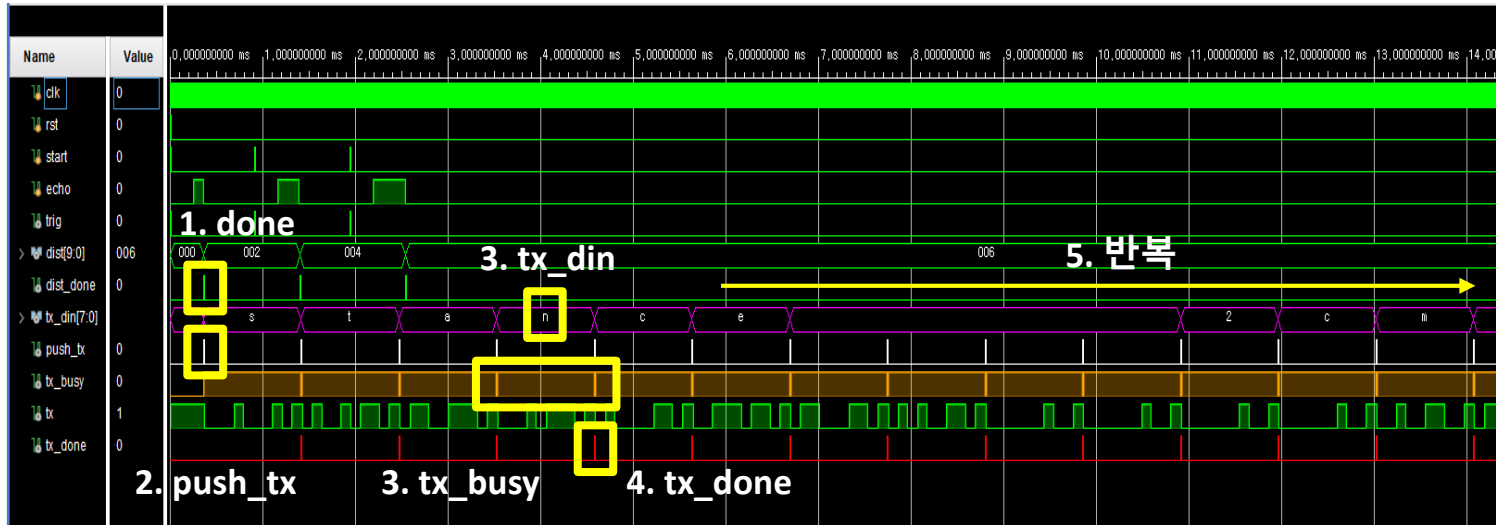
| Name | Value |
|---|---|
| clk | 0 |
| rst | 0 |
| start | 0 |
| echo | 0 |
| trig | 0 |
| dist[9:0] | 006 |
| dist_done | 0 |
| tx_din[7:0] | |
| push_tx | 0 |
| tx_busy | 0 |
| tx | 1 |
| tx_done | 0 |

0,000000000 ms 1,000000000 ms 2,000000000 ms 3,000000000 ms 4,000000000 ms 5,000000000 ms 6,000000000 ms 7,000000000 ms 8,000000000 ms 9,000000000 ms 10,000000000 ms 11,000000000 ms 12,000000000 ms 13,000000000 ms 14,00

000 002 004 006

s t a n c e 2 c m

1. done

3. tx_din

5. 반복

2. push_tx

3. tx_busy

4. tx_done